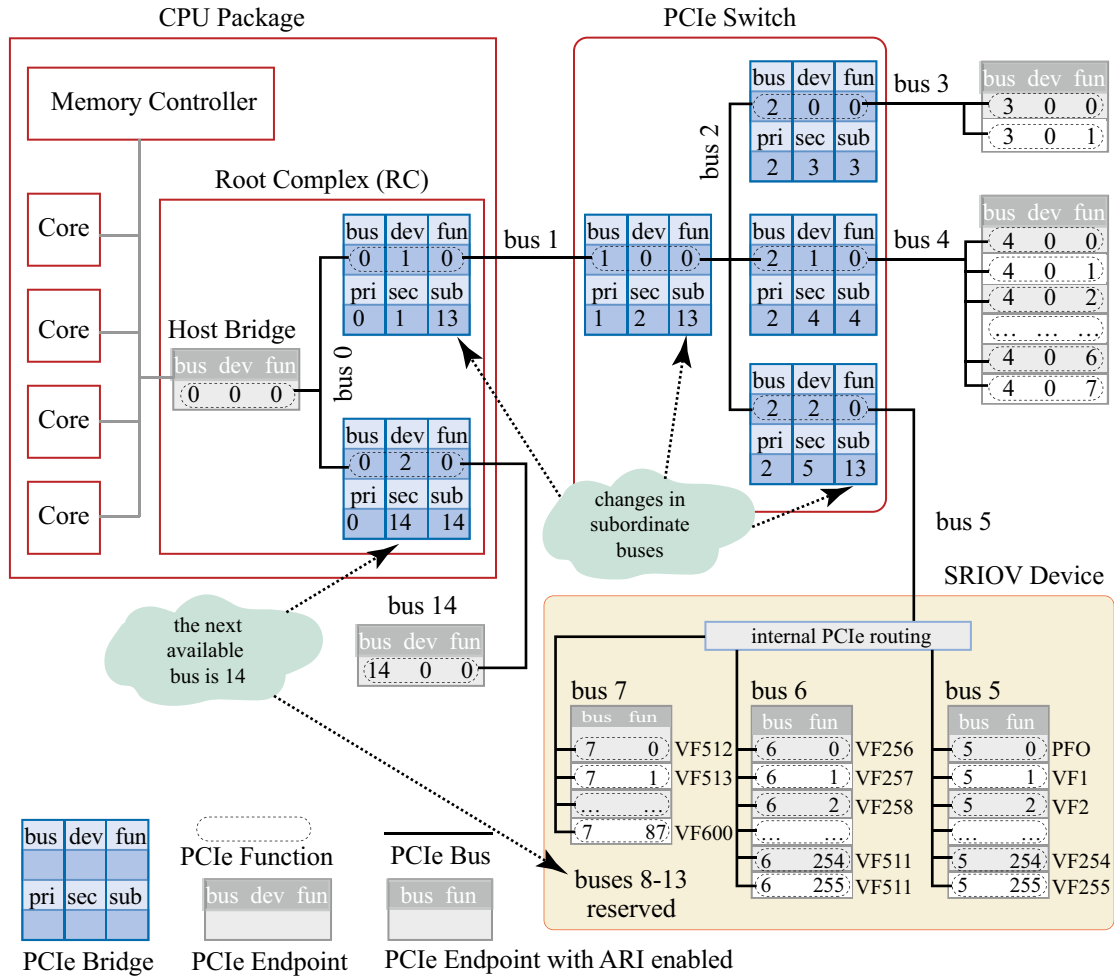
CPU Package

Memory Controller

Core
Core
Core
Core

Root Complex (RC)

Host Bridge

| bus | dev | fun |
|---|---|---|
| 0 | 0 | 0 |

bus 0

| bus | dev | fun |
|---|---|---|
| 0 | 1 | 0 |
| pri | sec | sub |
| 0 | 1 | 13 |

| bus | dev | fun |
|---|---|---|
| 0 | 2 | 0 |
| pri | sec | sub |
| 0 | 14 | 14 |

bus 1

PCIe Switch

| bus | dev | fun |
|---|---|---|
| 1 | 0 | 0 |
| pri | sec | sub |
| 1 | 2 | 13 |

bus 2

| bus | dev | fun |
|---|---|---|
| 2 | 0 | 0 |
| pri | sec | sub |
| 2 | 3 | 3 |

| bus | dev | fun |
|---|---|---|
| 2 | 1 | 0 |
| pri | sec | sub |
| 2 | 4 | 4 |

| bus | dev | fun |
|---|---|---|
| 2 | 2 | 0 |
| pri | sec | sub |
| 2 | 5 | 13 |

bus 3

| bus | dev | fun |
|---|---|---|
| 3 | 0 | 0 |
| 3 | 0 | 1 |

bus 4

| bus | dev | fun |
|---|---|---|
| 4 | 0 | 0 |
| 4 | 0 | 1 |
| 4 | 0 | 2 |
| … | … | … |
| 4 | 0 | 6 |
| 4 | 0 | 7 |

changes in subordinate buses

bus 5

SRIOV Device

the next available bus is 14

bus 14

| bus | dev | fun |
|---|---|---|
| 14 | 0 | 0 |

internal PCIe routing

bus 7

| bus | fun | |
|---|---|---|
| 7 | 0 | VF512 |
| 7 | 1 | VF513 |
| … | … | |
| 7 | 87 | VF600 |

bus 6

| bus | fun | |
|---|---|---|
| 6 | 0 | VF256 |
| 6 | 1 | VF257 |
| 6 | 2 | VF258 |
| … | … | |
| 6 | 254 | VF511 |
| 6 | 255 | VF511 |

bus 5

| bus | fun | |
|---|---|---|
| 5 | 0 | PFO |
| 5 | 1 | VF1 |
| 5 | 2 | VF2 |
| … | … | |
| 5 | 254 | VF254 |
| 5 | 255 | VF255 |

buses 8-13 reserved

bus dev fun
pri sec sub
PCIe Bridge

PCIe Function

bus dev fun
PCIe Endpoint

PCIe Bus

bus fun
PCIe Endpoint with ARI enabled